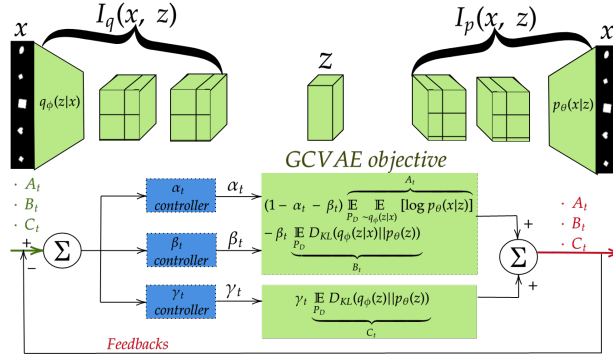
$x$

$I_q(x,\ z)$

$I_p(x,\ z)$

$x$

$q_\phi(z|x)$

$z$

$p_\theta(x|z)$

GCVAE objective

$\cdot\ A_t$
$\cdot\ B_t$
$\cdot\ C_t$

$+$

$-$

$\Sigma$

$\alpha_t$ controller

$\alpha_t$

$\beta_t$ controller

$\beta_t$

$\gamma_t$ controller

$\gamma_t$

$(1-\alpha_t-\beta_t)\overbrace{\underset{P_D}{\mathbb{E}}\ \underset{\sim q_\phi(z|x)}{\mathbb{E}}[\log p_\theta(x|z)]}^{A_t}$

$-\ \beta_t\ \underbrace{\underset{P_D}{\mathbb{E}}\ D_{KL}(q_\phi(z|x)||p_\theta(z))}_{B_t}$

$\gamma_t\ \underbrace{\underset{P_D}{\mathbb{E}}\ D_{KL}(q_\phi(z)||p_\theta(z))}_{C_t}$

$+$

$\Sigma$

$+$

$\cdot\ A_t$
$\cdot\ B_t$
$\cdot\ C_t$

Feedbacks